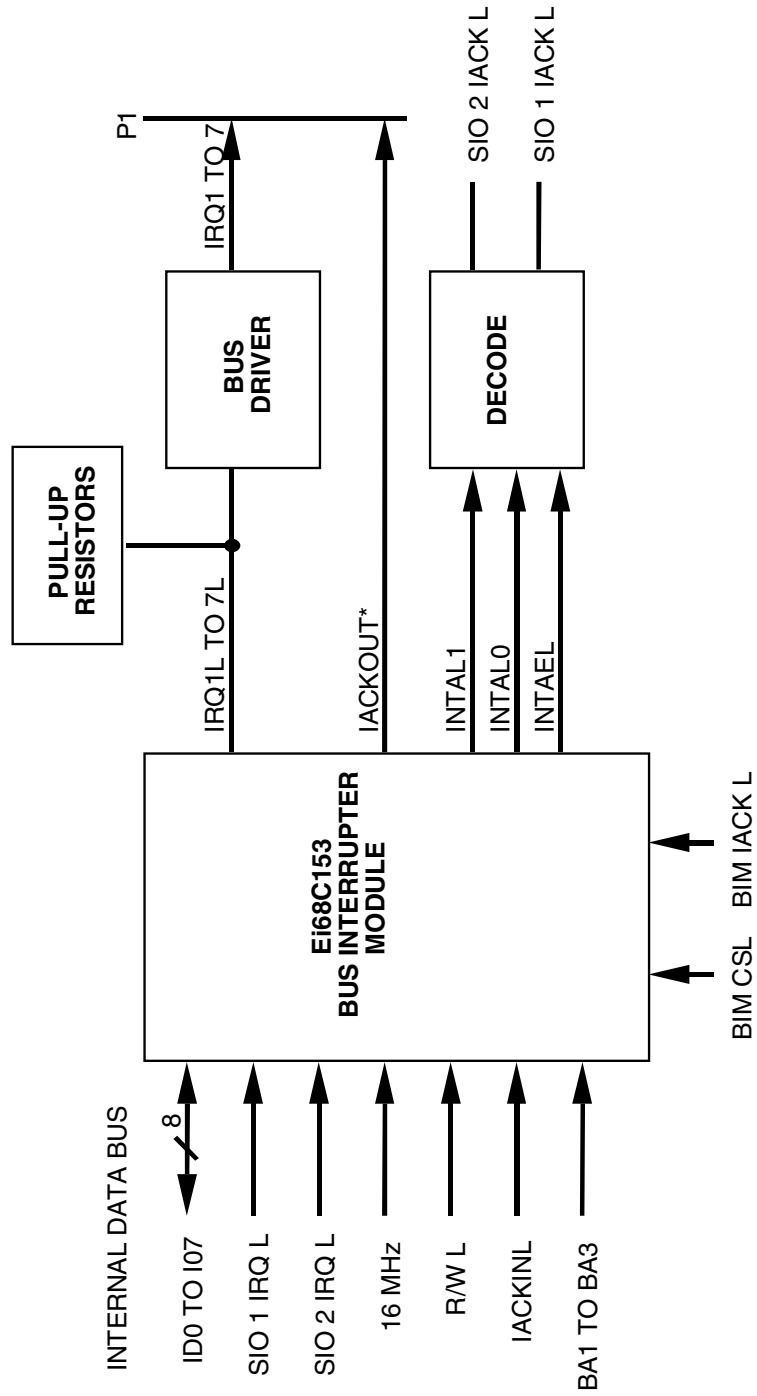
INTERNAL DATA BUS
ID0 TO I07
8
SIO 1 IRQ L
SIO 2 IRQ L
16 MHz
R/W L
IACKINL
BA1 TO BA3

Ei68C153
BUS INTERRUPTER
MODULE

BIM CSL
BIM IACK L

IRQ1L TO 7L
IACKOUT*
INTAL1
INTAL0
INTAEL

PULL-UP
RESISTORS

BUS
DRIVER

DECODE

IRQ1 TO 7
P1
SIO 2 IACK L
SIO 1 IACK L